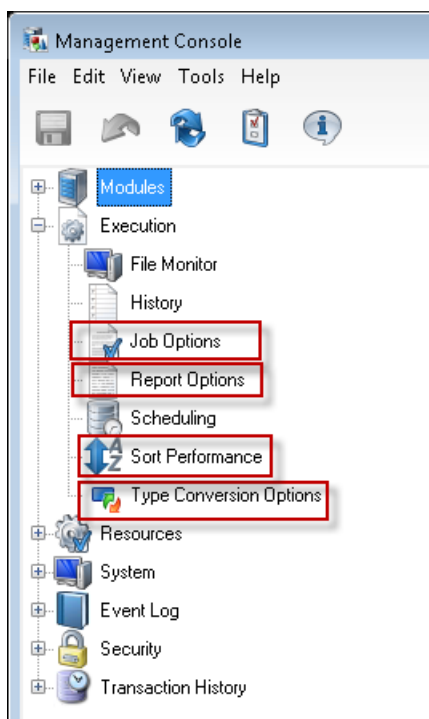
Management Console

File Edit View Tools Help

Modules
Execution
File Monitor
History
Job Options
Report Options
Scheduling
Sort Performance
Type Conversion Options
Resources
System
Event Log
Security
Transaction History